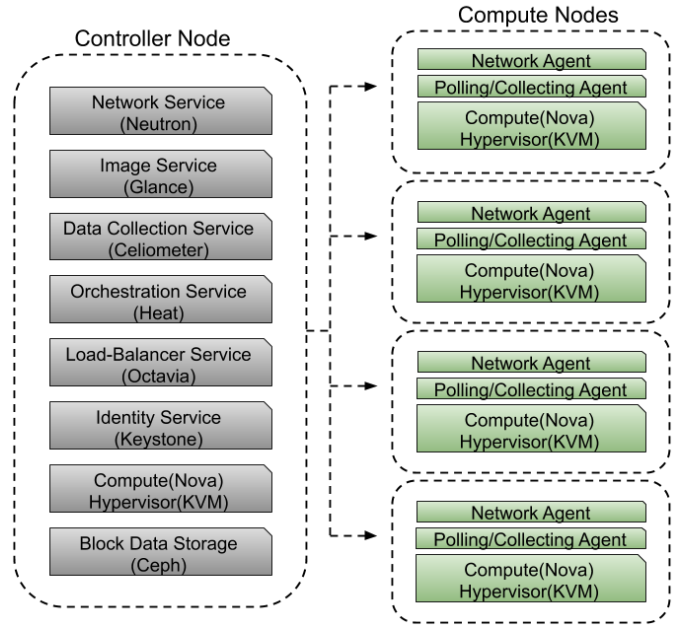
Controller Node

Network Service
(Neutron)

Image Service
(Glance)

Data Collection Service
(Celiometer)

Orchestration Service
(Heat)

Load-Balancer Service
(Octavia)

Identity Service
(Keystone)

Compute(Nova)
Hypervisor(KVM)

Block Data Storage
(Ceph)

Compute Nodes

Network Agent
Polling/Collecting Agent
Compute(Nova)
Hypervisor(KVM)

Network Agent
Polling/Collecting Agent
Compute(Nova)
Hypervisor(KVM)

Network Agent
Polling/Collecting Agent
Compute(Nova)
Hypervisor(KVM)

Network Agent
Polling/Collecting Agent
Compute(Nova)
Hypervisor(KVM)